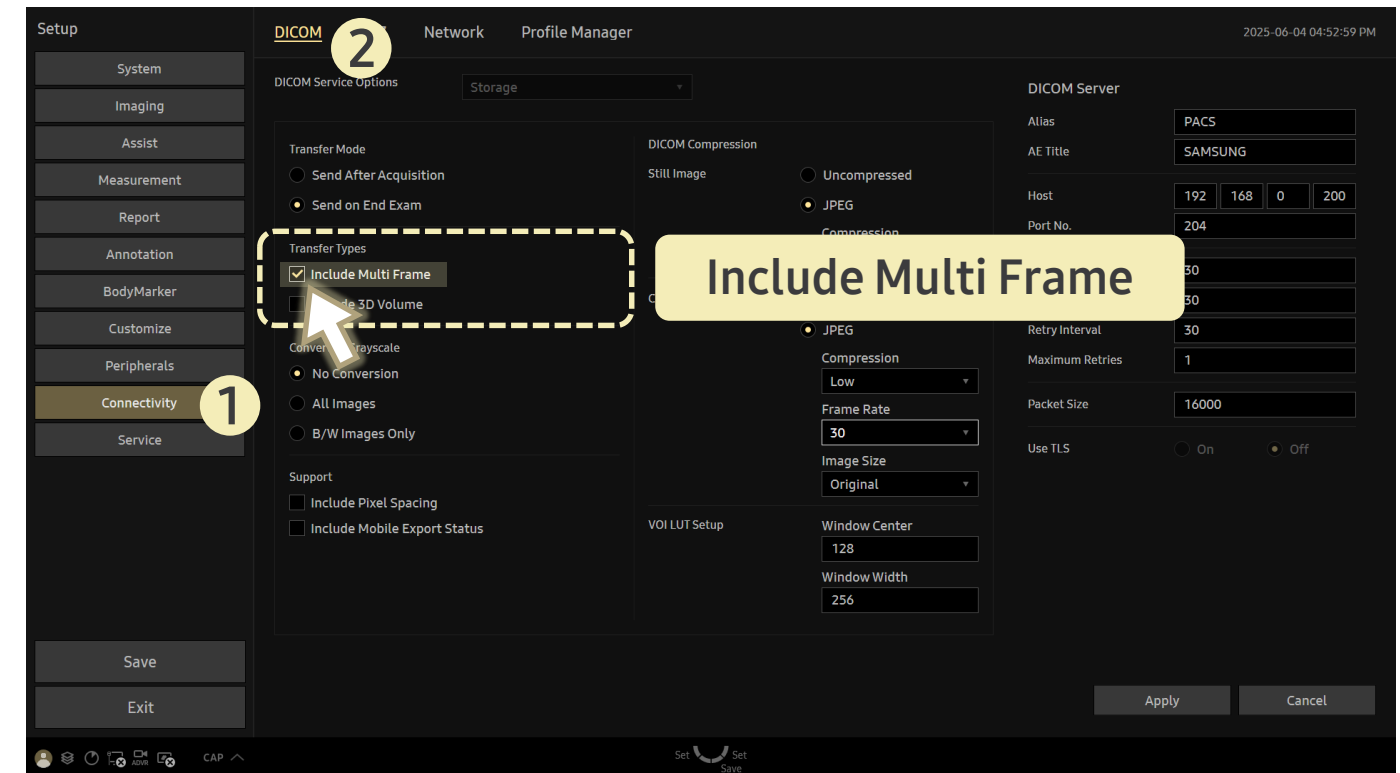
Setup

System
Imaging
Assist
Measurement
Report
Annotation
BodyMarker
Customize
Peripherals
Connectivity
Service

1

Save
Exit

DICOM 2 Network Profile Manager

2025-06-04 04:52:59 PM

DICOM Service Options Storage

Transfer Mode
Send After Acquisition
Send on End Exam

Transfer Types
Include Multi Frame
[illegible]de 3D Volume

Conve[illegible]rayscale
No Conversion
All Images
B/W Images Only

Support
Include Pixel Spacing
Include Mobile Export Status

DICOM Compression
Still Image
Uncompressed
JPEG
Compression

C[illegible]
JPEG
Compression
Low
Frame Rate
30
Image Size
Original

VOI LUT Setup
Window Center
128
Window Width
256

Include Multi Frame

DICOM Server
Alias PACS
AE Title SAMSUNG
Host 192 168 0 200
Port No. 204
30
30
Retry Interval 30
Maximum Retries 1
Packet Size 16000
Use TLS On Off

Apply
Cancel

CAP
Set Set
Save